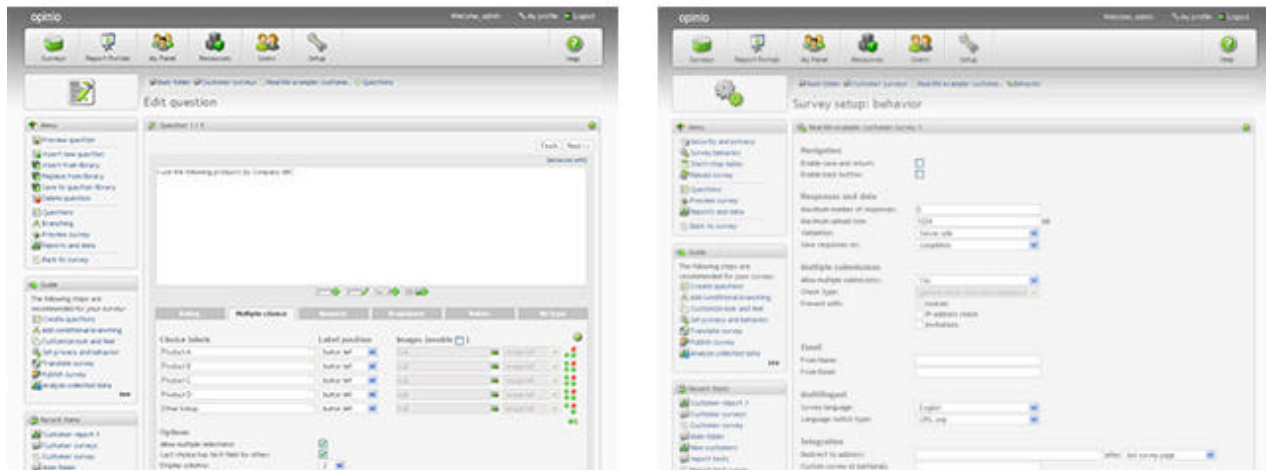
opinio

Surveys Report Portals My Panel Resources Users Setup Help

Edit question

Menu

Preview question
Insert new question
Insert from library
Replace from library
Save to question library
Delete question
Questions
Branching
Preview survey
Reports and data
Back to survey

Guide

The following steps are recommended for your survey:
Create questions
Add conditional branching
Customize look and feel
Set privacy and behavior
Translate survey
Publish survey
Analyze collected data

Recent items

Customer report 3
Customer surveys
Customer survey
Main folder

Question 1 / 5

Back Next

Advanced edit

Multiple choice

Choice labels
Product A
Product B
Product C
Product D
Other follow

Label position

Images

Options
Allow multiple selections
Last choice has text field for others
Display columns

opinio

Surveys Report Portals My Panel Resources Users Setup Help

Survey setup: behavior

Menu

Security and privacy
Survey behavior
Start/stop dates
Reload survey
Questions
Preview survey
Reports and data
Back to survey

Guide

The following steps are recommended for your survey:
Create questions
Add conditional branching
Customize look and feel
Set privacy and behavior
Translate survey
Publish survey
Analyze collected data

Recent items

Customer report 3
Customer surveys
Customer survey
Main folder
New customers
Report tests

Navigation
Enable save and return
Enable back button

Responses and data
Maximum number of responses
Maximum upload size
Validation
Save responses on

Multiple submission
Allow multiple submission
Check type
Prevent with
Cookies
IP address check
Invitations

Email
From Name
From Email

Multilingual
Survey language English
Language switch type URL arg

Integration
Redirect to address
Custom survey id parameter